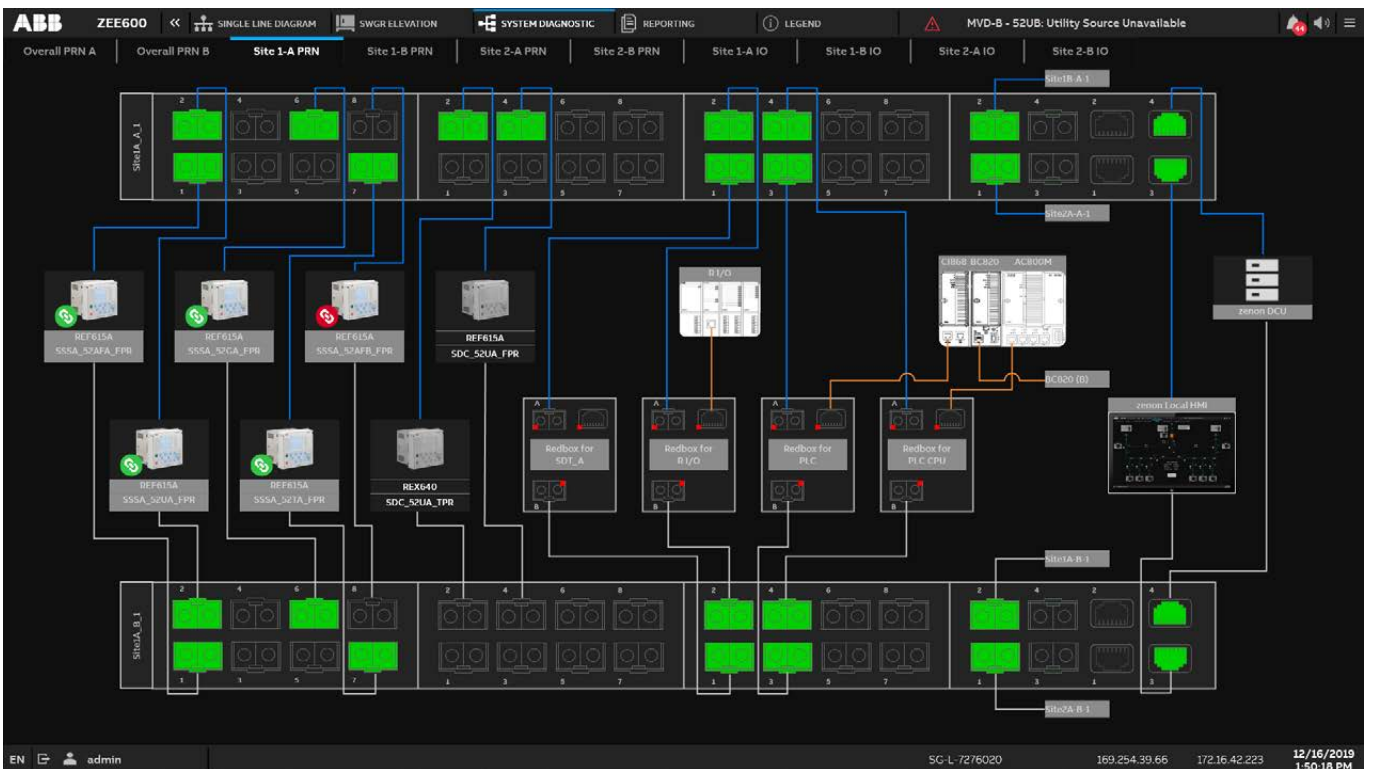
ABB ZEE600 « SINGLE LINE DIAGRAM SWGR ELEVATION SYSTEM DIAGNOSTIC REPORTING LEGEND MVD-B - 52UB: Utility Source Unavailable 44

Overall PRN A | Overall PRN B | Site 1-A PRN | Site 1-B PRN | Site 2-A PRN | Site 2-B PRN | Site 1-A IO | Site 1-B IO | Site 2-A IO | Site 2-B IO

Site1A_A_1

2 4 6 8 1 3 5 7 2 4 6 8 1 3 5 7 2 4 6 8 1 3 5 7 2 4 2 4 1 3 1 3

Site1B-A-1

Site2A-A-1

REF615A SSSA_52AFA_FPR

REF615A SSSA_52GA_FPR

REF615A SSSA_52AFB_FPR

REF615A SDC_52UA_FPR

R I/O

CI868 BC820 AC800M

zenon DCU

REF615A SSSA_52UA_FPR

REF615A SSSA_521A_FPR

REX640 SDC_52UA_TPR

A B Redbox for SDT_A

A B Redbox for R I/O

A B Redbox for PLC

A B Redbox for PLC CPU

BC820 (B)

zenon Local HMI

Site1A-B-1

Site1A_B_1

2 4 6 8 1 3 5 7 2 4 6 8 1 3 5 7 2 4 6 8 1 3 5 7 2 4 2 4 1 3 1 3

Site2A-B-1

EN admin SG-L-7276020 169.254.39.66 172.16.42.223 12/16/2019 1:50:18 PM